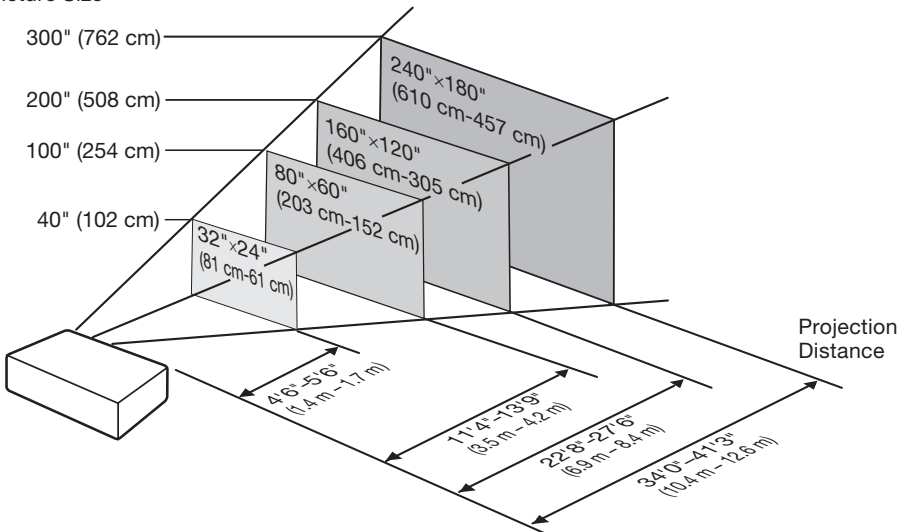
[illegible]cture Size

300" (762 cm)

200" (508 cm)

100" (254 cm)

40" (102 cm)

240"×180"
(610 cm-457 cm)

160"×120"
(406 cm-305 cm)

80"×60"
(203 cm-152 cm)

32"×24"
(81 cm-61 cm)

Projection Distance

4'6"–5'6"
(1.4 m – 1.7 m)

11'4"–13'9"
(3.5 m – 4.2 m)

22'8"–27'6"
(6.9 m – 8.4 m)

34'0"–41'3"
(10.4 m – 12.6 m)